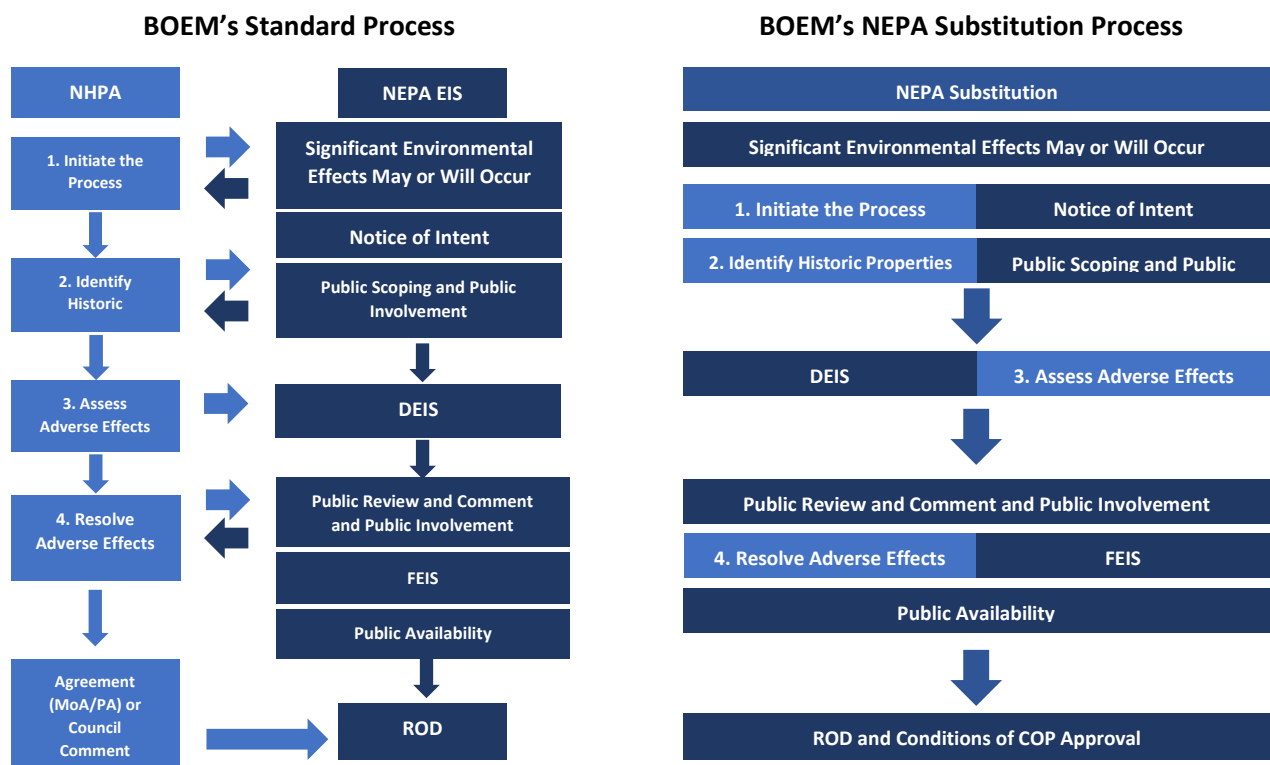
BOEM's Standard Process

NHPA

NEPA EIS

1. Initiate the Process

Significant Environmental Effects May or Will Occur

Notice of Intent

2. Identify Historic

Public Scoping and Public Involvement

3. Assess Adverse Effects

DEIS

4. Resolve Adverse Effects

Public Review and Comment and Public Involvement

FEIS

Public Availability

Agreement (MoA/PA) or Council Comment

ROD

BOEM's NEPA Substitution Process

NEPA Substitution

Significant Environmental Effects May or Will Occur

1. Initiate the Process

Notice of Intent

2. Identify Historic Properties

Public Scoping and Public

DEIS

3. Assess Adverse Effects

Public Review and Comment and Public Involvement

4. Resolve Adverse Effects

FEIS

Public Availability

ROD and Conditions of COP Approval